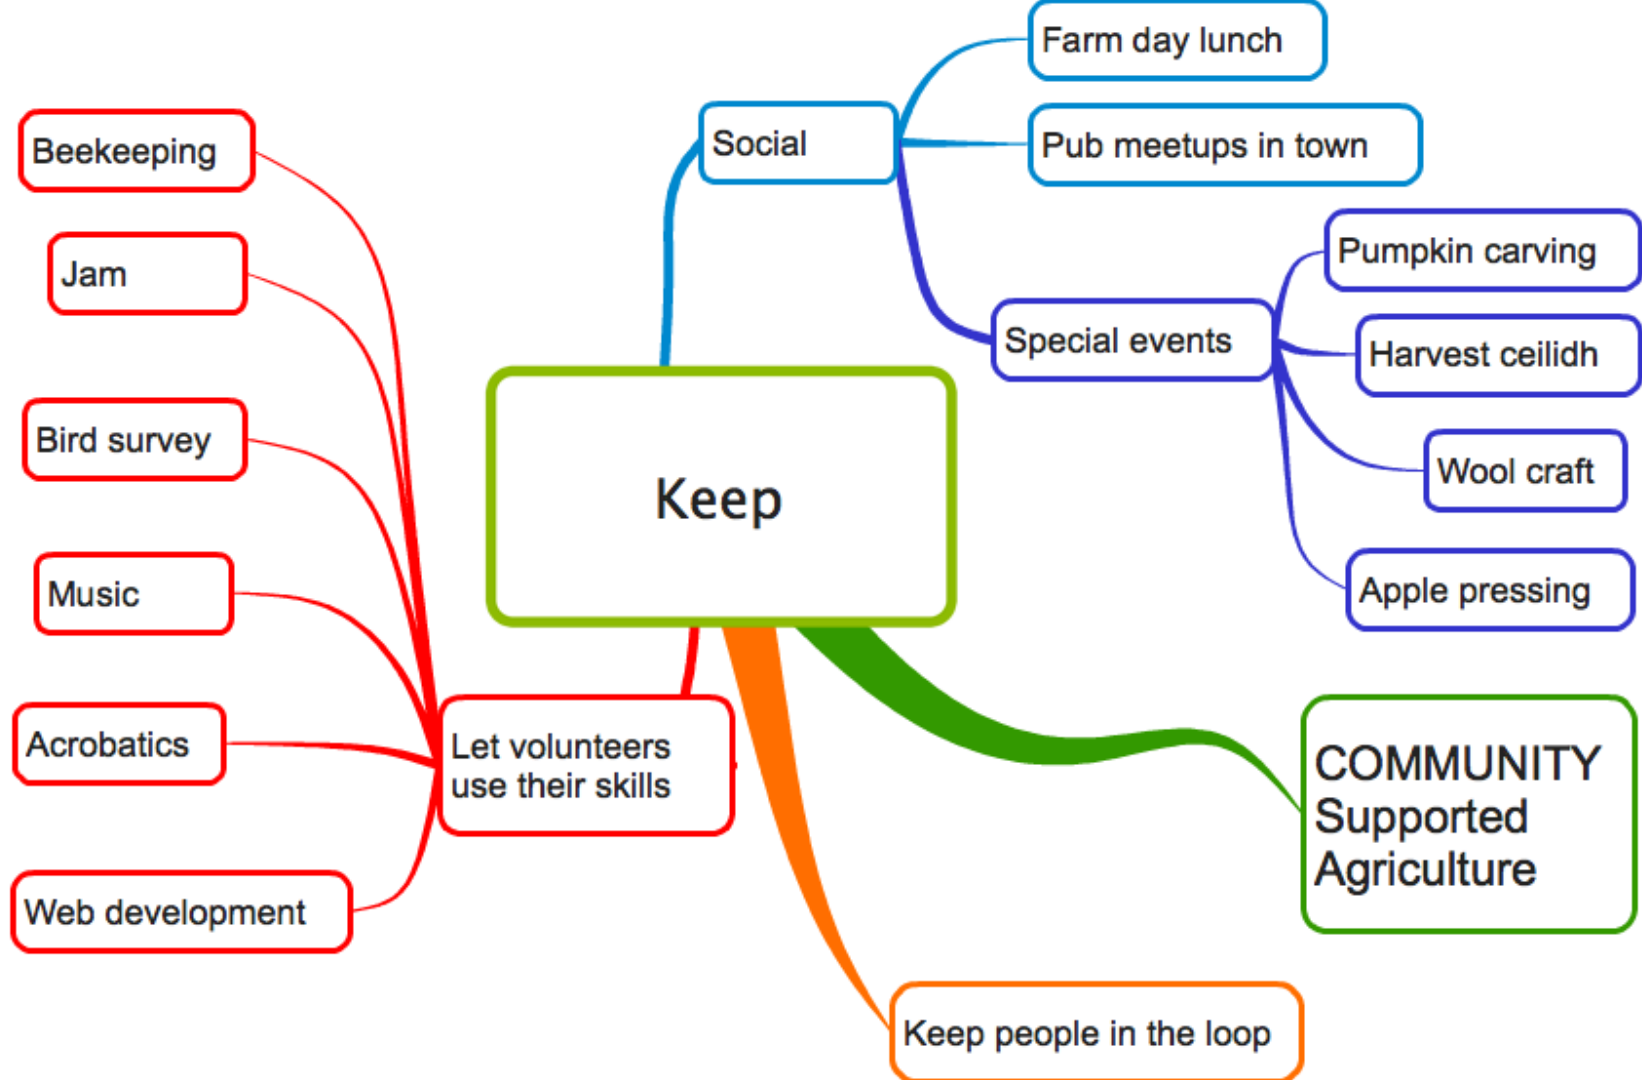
Keep

Social

Farm day lunch

Pub meetups in town

Special events

Pumpkin carving

Harvest ceilidh

Wool craft

Apple pressing

COMMUNITY Supported Agriculture

Keep people in the loop

Let volunteers use their skills

Beekeeping

Jam

Bird survey

Music

Acrobatics

Web development